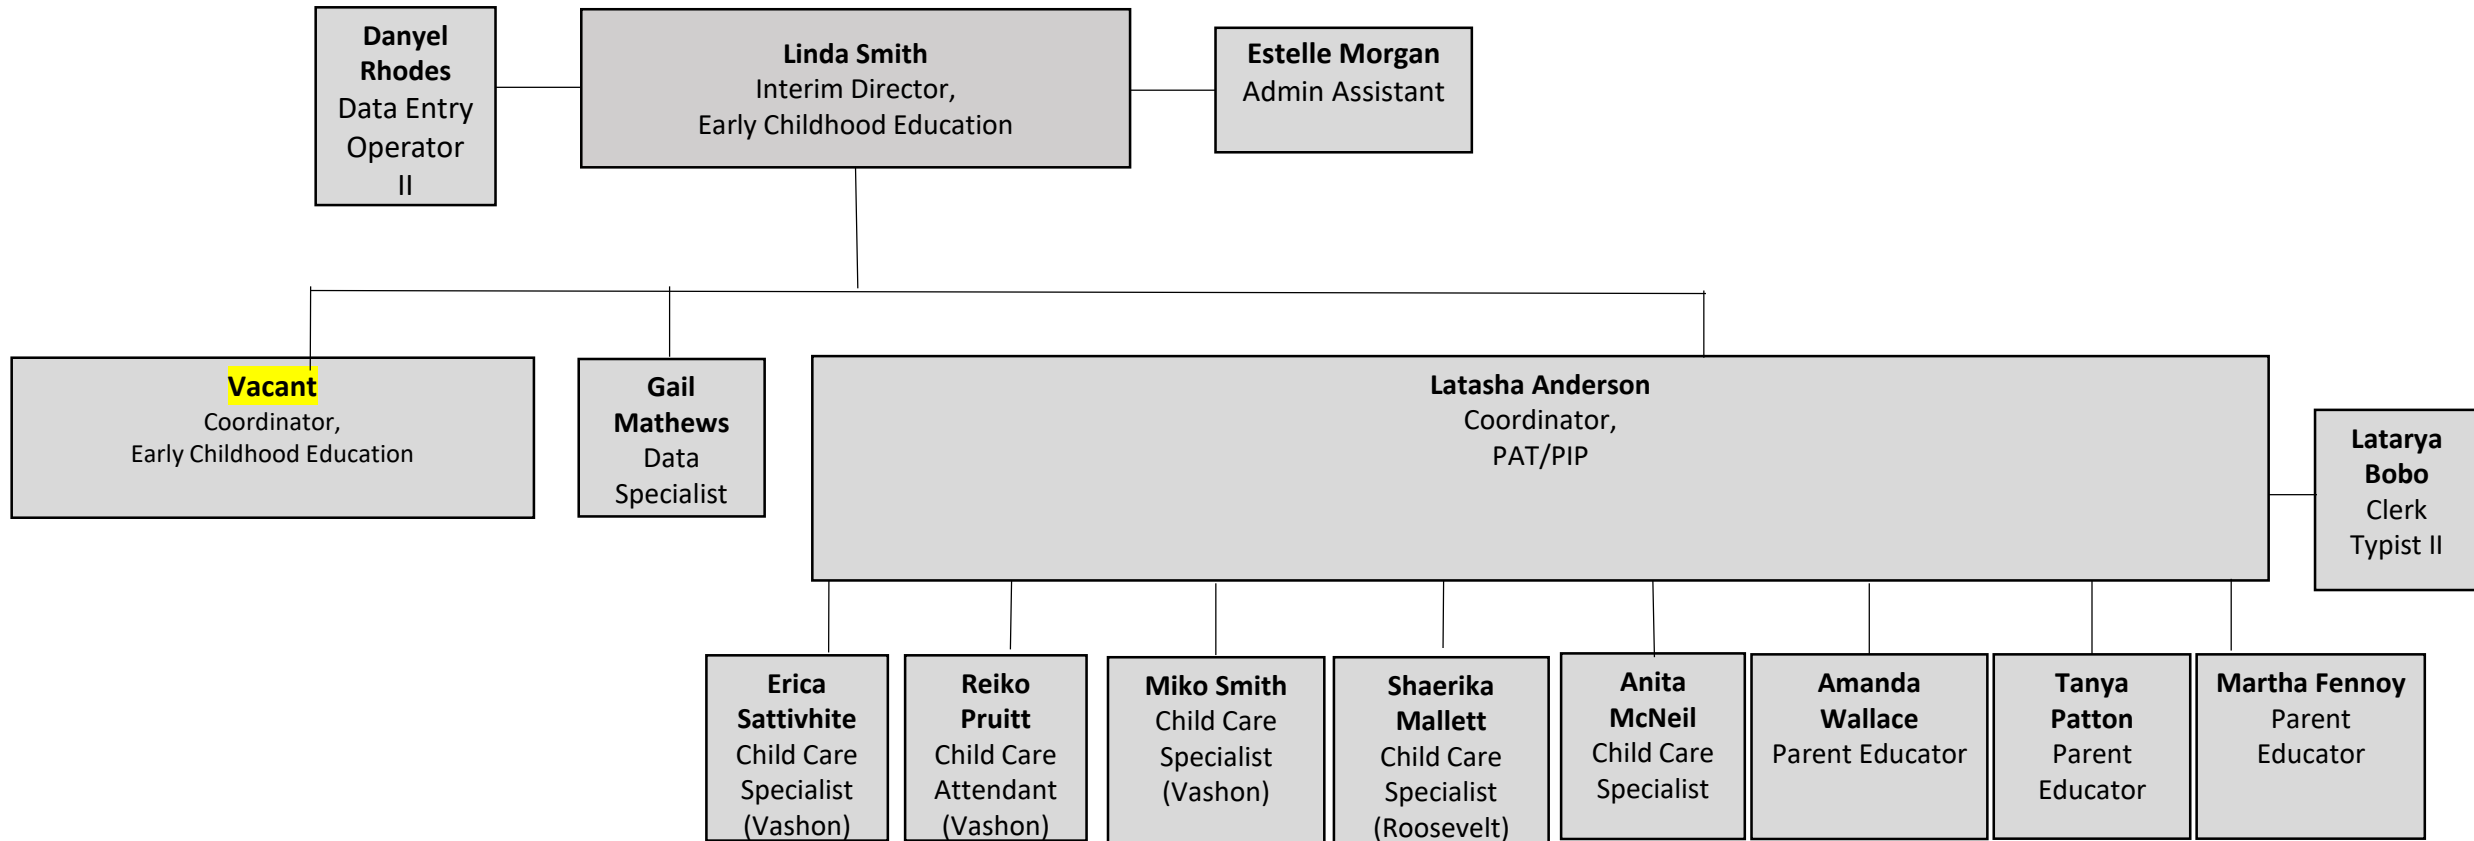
Danyel Rhodes
Data Entry Operator II

Linda Smith
Interim Director,
Early Childhood Education

Estelle Morgan
Admin Assistant

Vacant
Coordinator,
Early Childhood Education

Gail Mathews
Data Specialist

Latasha Anderson
Coordinator,
PAT/PIP

Latarya Bobo
Clerk Typist II

Erica Sattivhite
Child Care Specialist
(Vashon)

Reiko Pruitt
Child Care Attendant
(Vashon)

Miko Smith
Child Care Specialist
(Vashon)

Shaerika Mallett
Child Care Specialist
(Roosevelt)

Anita McNeil
Child Care Specialist

Amanda Wallace
Parent Educator

Tanya Patton
Parent Educator

Martha Fennoy
Parent Educator